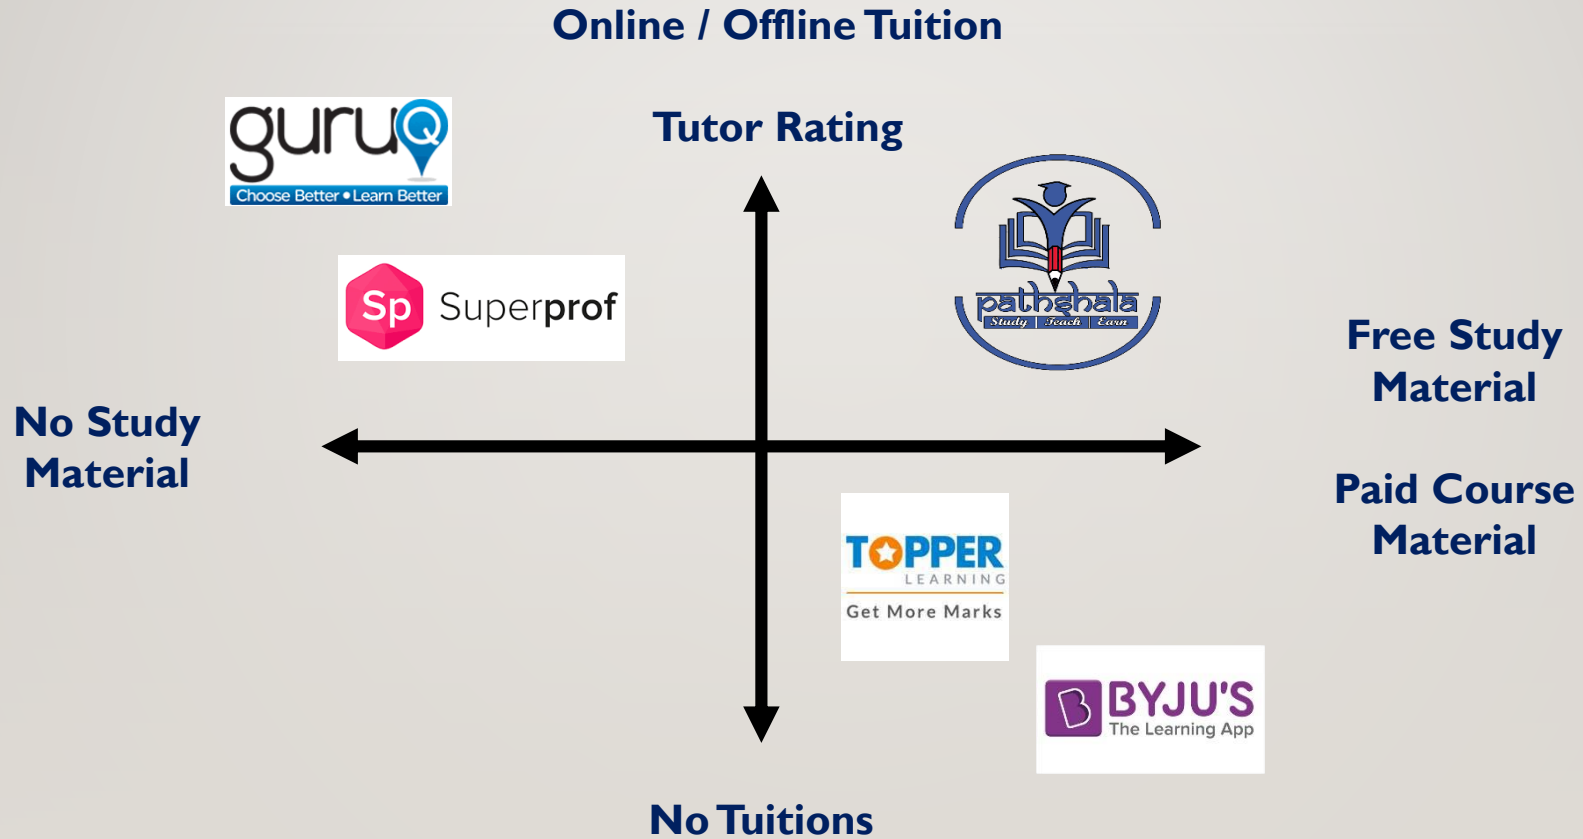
Online / Offline Tuition

guruQ
Choose Better • Learn Better

Tutor Rating

Sp Superprof

pathshala
Study | Teach | Earn

Free Study Material

No Study Material

Paid Course Material

TOPPER
LEARNING
Get More Marks

BYJU'S
The Learning App

No Tuitions